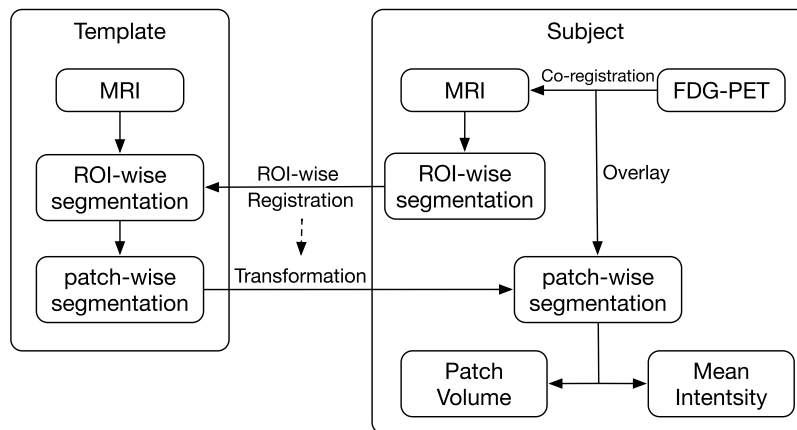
Template

MRI

ROI-wise segmentation

patch-wise segmentation

ROI-wise Registration

Transformation

Subject

MRI

Co-registration

FDG-PET

ROI-wise segmentation

Overlay

patch-wise segmentation

Patch Volume

Mean Intentsity